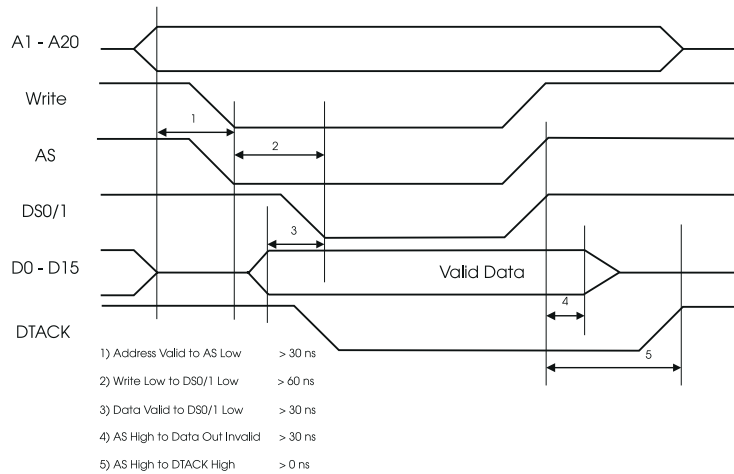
A1 - A20

Write

AS

DS0/1

D0 - D15

DTACK

1

2

3

Valid Data

4

5

1) Address Valid to AS Low > 30 ns

2) Write Low to DS0/1 Low > 60 ns

3) Data Valid to DS0/1 Low > 30 ns

4) AS High to Data Out Invalid > 30 ns

5) AS High to DTACK High > 0 ns